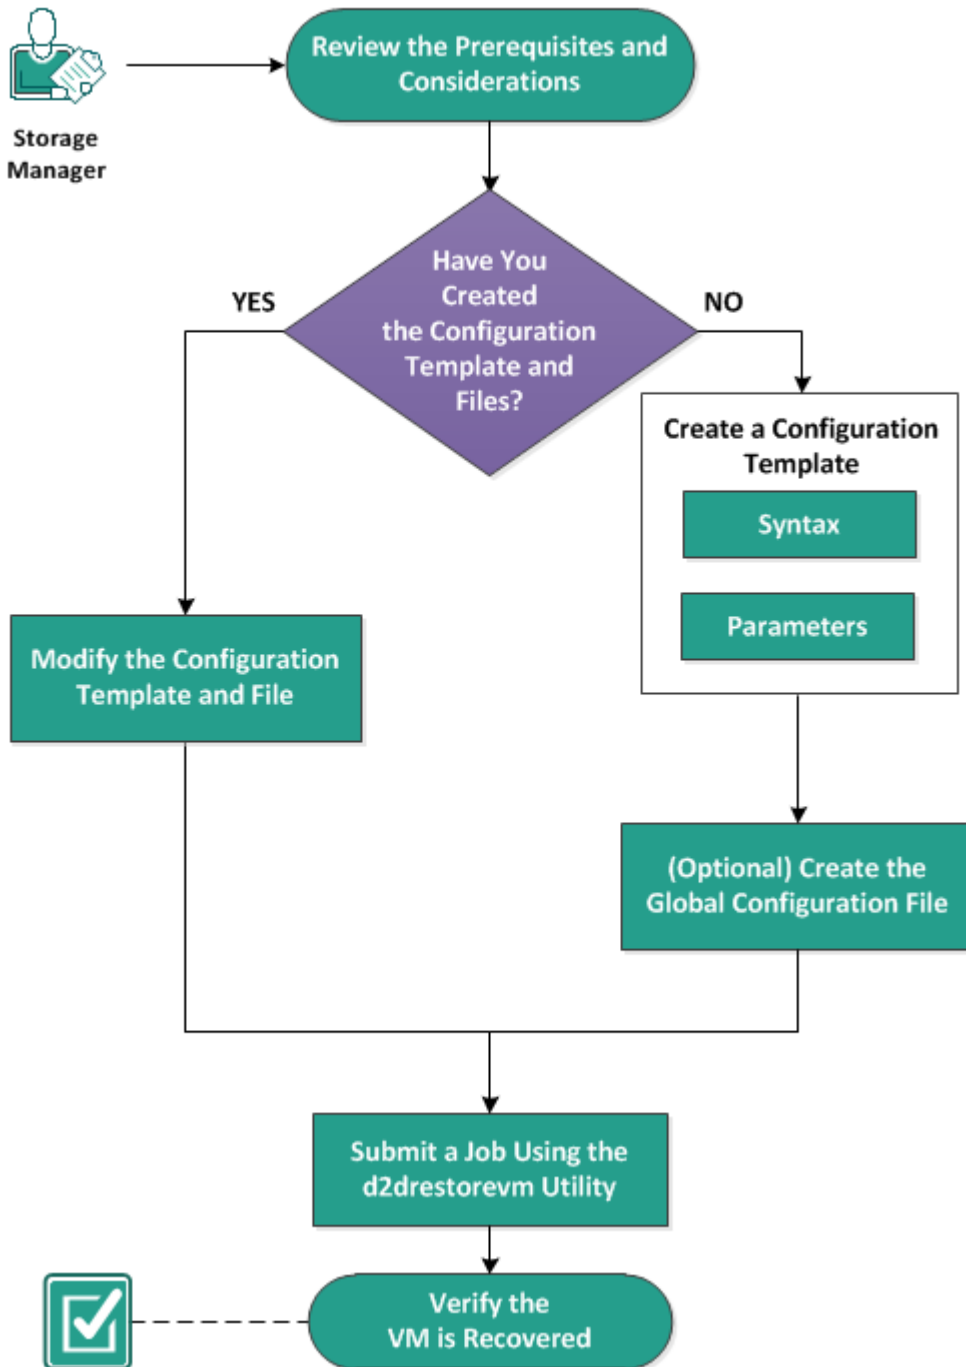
Storage Manager

Review the Prerequisites and Considerations

Have You Created the Configuration Template and Files?

YES

NO

Create a Configuration Template

Syntax

Parameters

Modify the Configuration Template and File

(Optional) Create the Global Configuration File

Submit a Job Using the d2drestorevm Utility

Verify the VM is Recovered